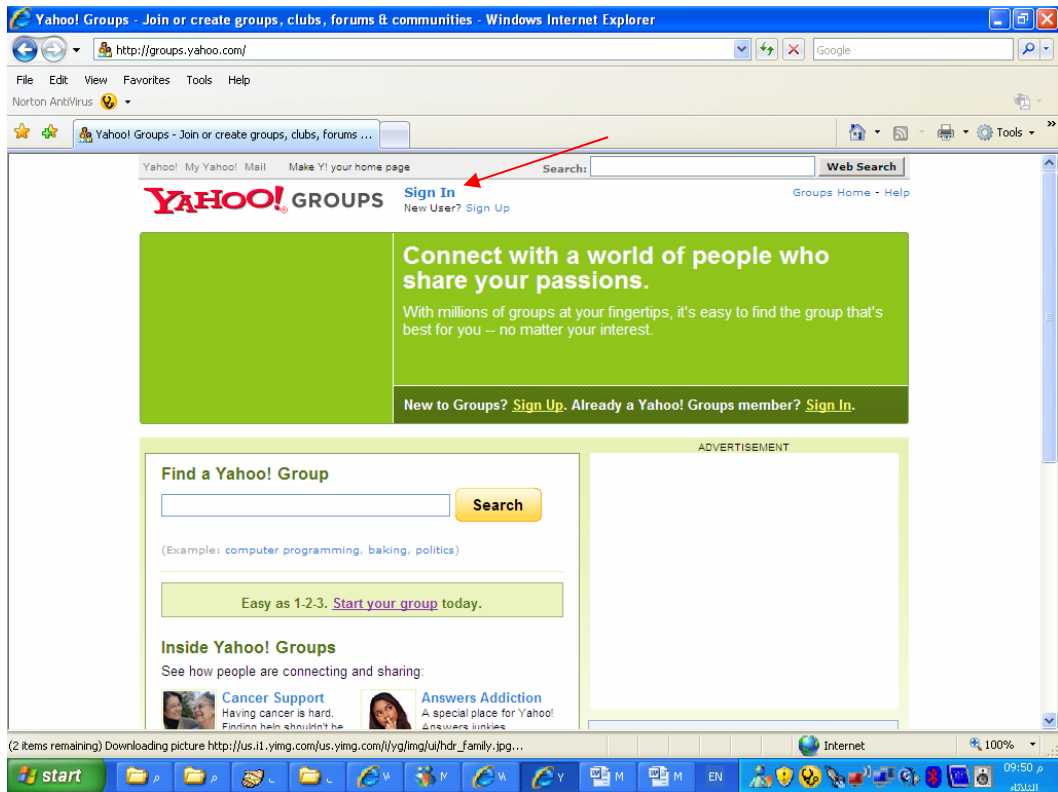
Yahoo! Groups - Join or create groups, clubs, forums & communities - Windows Internet Explorer

http://groups.yahoo.com/

Google

File Edit View Favorites Tools Help

Norton AntiVirus

Yahoo! Groups - Join or create groups, clubs, forums ...

Tools

Yahoo! My Yahoo! Mail Make Y! your home page

Search: Web Search

YAHOO! GROUPS

Sign In
New User? Sign Up

Groups Home - Help

Connect with a world of people who share your passions.

With millions of groups at your fingertips, it's easy to find the group that's best for you -- no matter your interest.

New to Groups? Sign Up. Already a Yahoo! Groups member? Sign In.

ADVERTISEMENT

Find a Yahoo! Group

Search

(Example: computer programming, baking, politics)

Easy as 1-2-3. Start your group today.

Inside Yahoo! Groups

See how people are connecting and sharing:

Cancer Support
Having cancer is hard. Finding help shouldn't be

Answers Addiction
A special place for Yahoo! Answers junkies

(2 items remaining) Downloading picture http://us.i1.yimg.com/us.yimg.com/i/yg/img/ui/hdr_family.jpg...

Internet

100%

start

EN

09:50